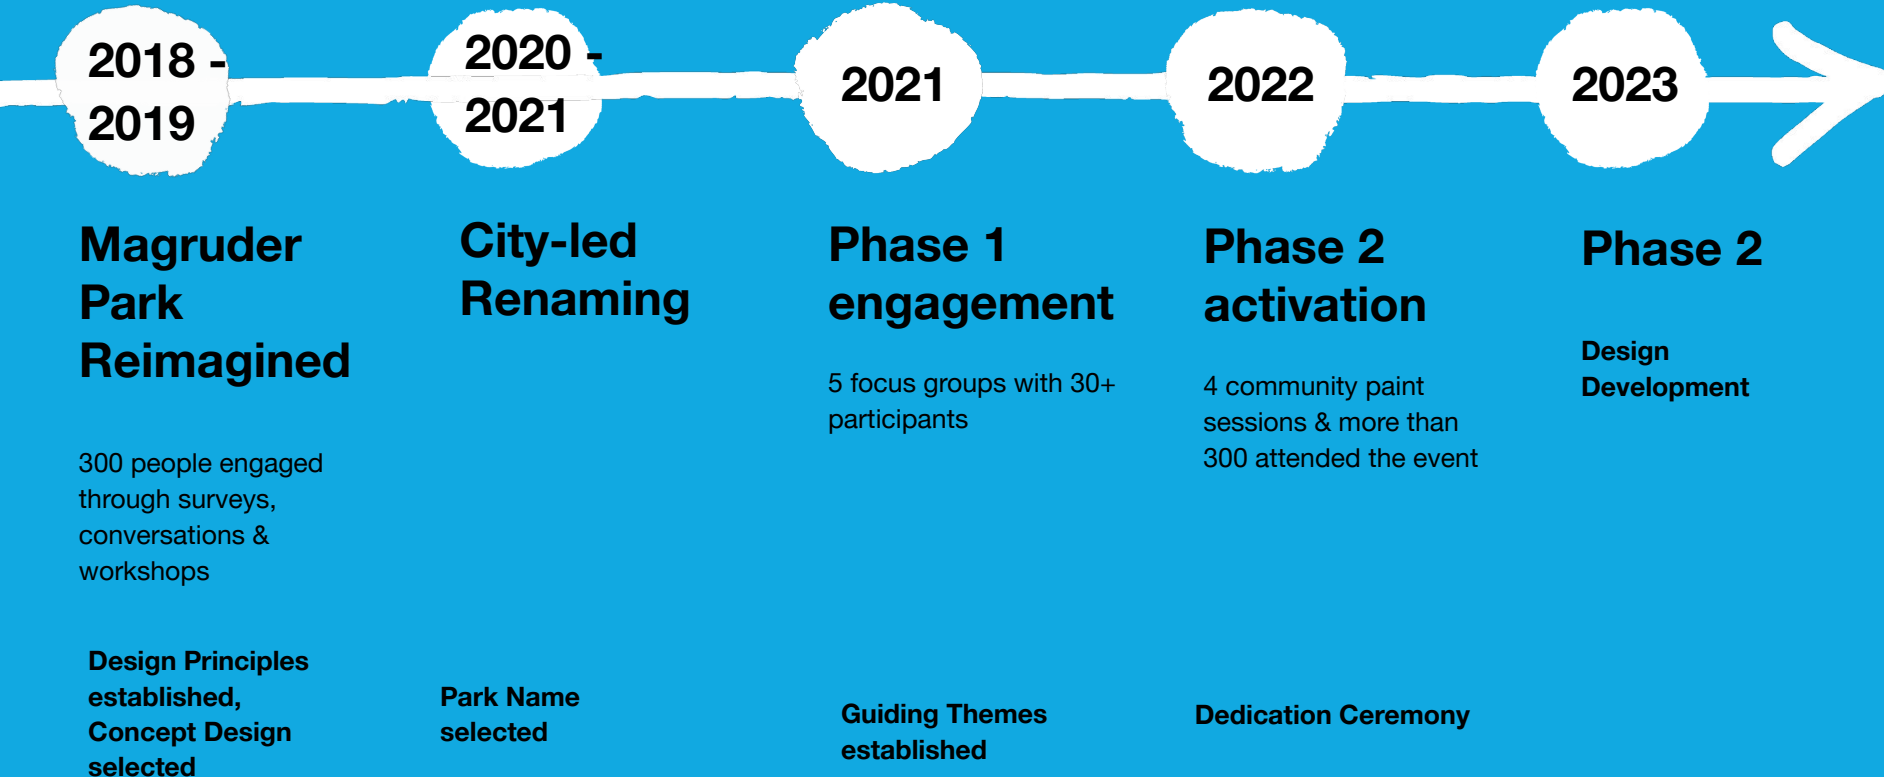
2018 - 2019

2020 - 2021

2021

2022

2023

Magruder Park Reimagined

300 people engaged through surveys, conversations & workshops

Design Principles established, Concept Design selected

City-led Renaming

Park Name selected

Phase 1 engagement

5 focus groups with 30+ participants

Guiding Themes established

Phase 2 activation

4 community paint sessions & more than 300 attended the event

Dedication Ceremony

Phase 2

Design Development